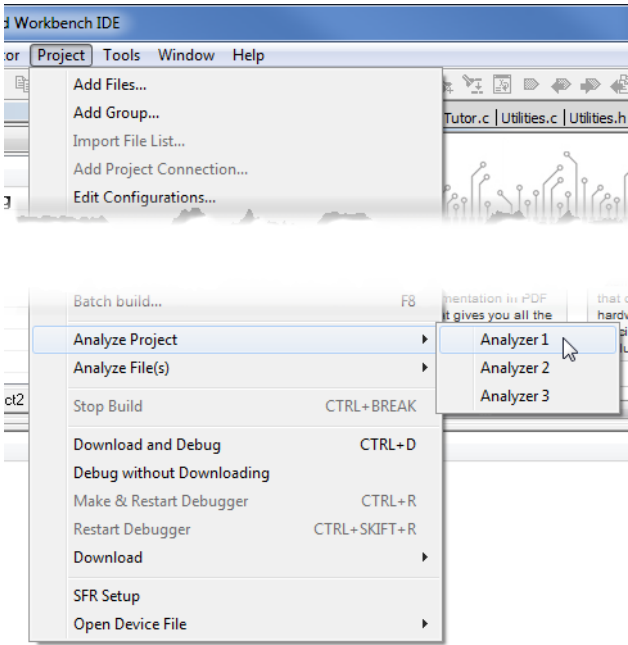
d Workbench IDE

tor Project Tools Window Help

Add Files...
Add Group...
Import File List...
Add Project Connection...
Edit Configurations...

Tutor.c | Utilities.c | Utilities.h

g

Batch build... F8

mentation in PDF
t gives you all the

that c
hardw

Analyze Project
Analyze File(s)

Analyzer 1
Analyzer 2
Analyzer 3

ct2

Stop Build CTRL+BREAK

Download and Debug CTRL+D
Debug without Downloading
Make & Restart Debugger CTRL+R
Restart Debugger CTRL+SKIFT+R
Download

SFR Setup
Open Device File